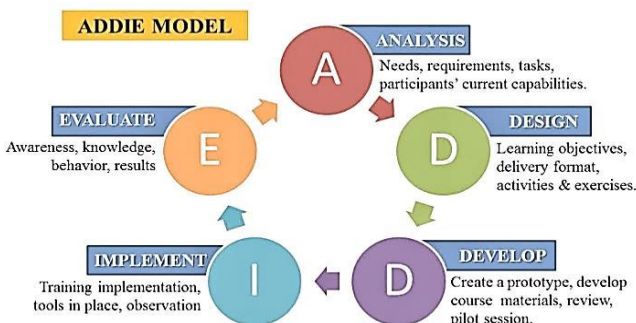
ADDIE MODEL

A

ANALYSIS
Needs, requirements, tasks, participants' current capabilities.

D

DESIGN
Learning objectives, delivery format, activities & exercises.

D

DEVELOP
Create a prototype, develop course materials, review, pilot session.

I

IMPLEMENT
Training implementation, tools in place, observation

E

EVALUATE
Awareness, knowledge, behavior, results